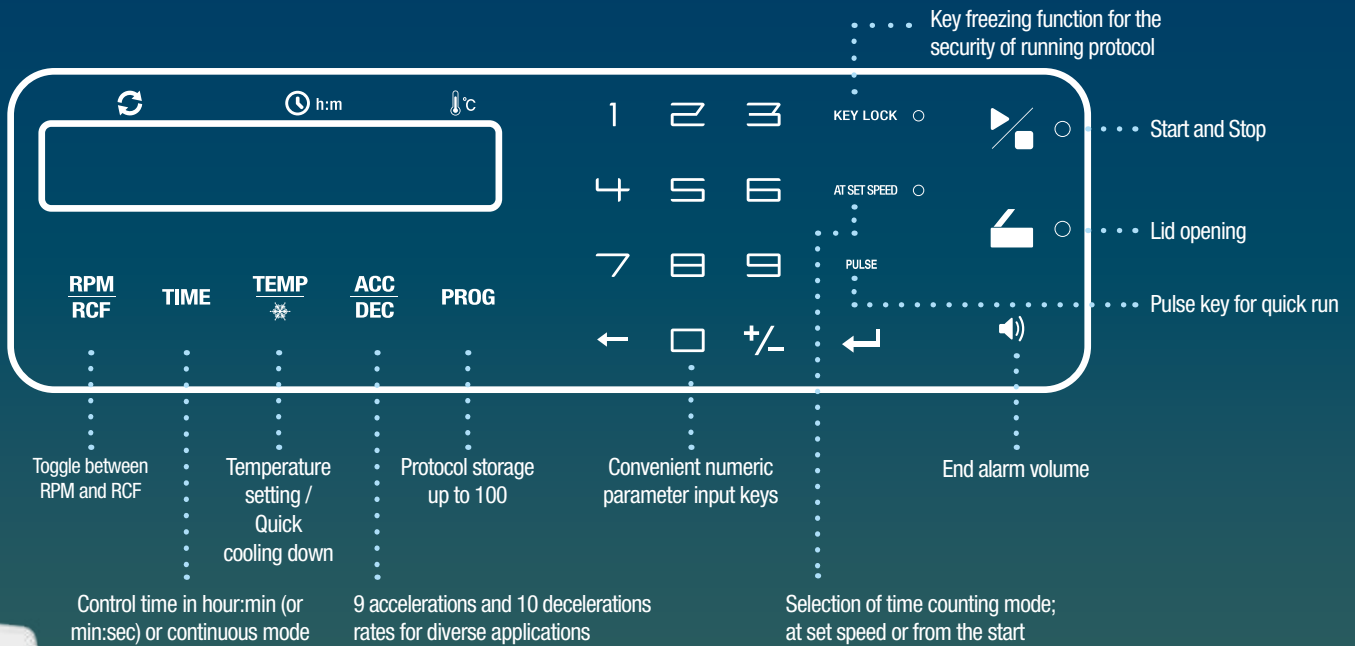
Key freezing function for the security of running protocol

h:m

°C

1 2 3

KEY LOCK

Start and Stop

4 5 6

AT SET SPEED

Lid opening

7 8 9

PULSE

Pulse key for quick run

$\frac{RPM}{RCF}$ TIME TEMP ACC/DEC PROG

← □ +/_ ↵

Toggle between RPM and RCF

Temperature setting / Quick cooling down

Protocol storage up to 100

Convenient numeric parameter input keys

End alarm volume

Control time in hour:min (or min:sec) or continuous mode

9 accelerations and 10 decelerations rates for diverse applications

Selection of time counting mode; at set speed or from the start